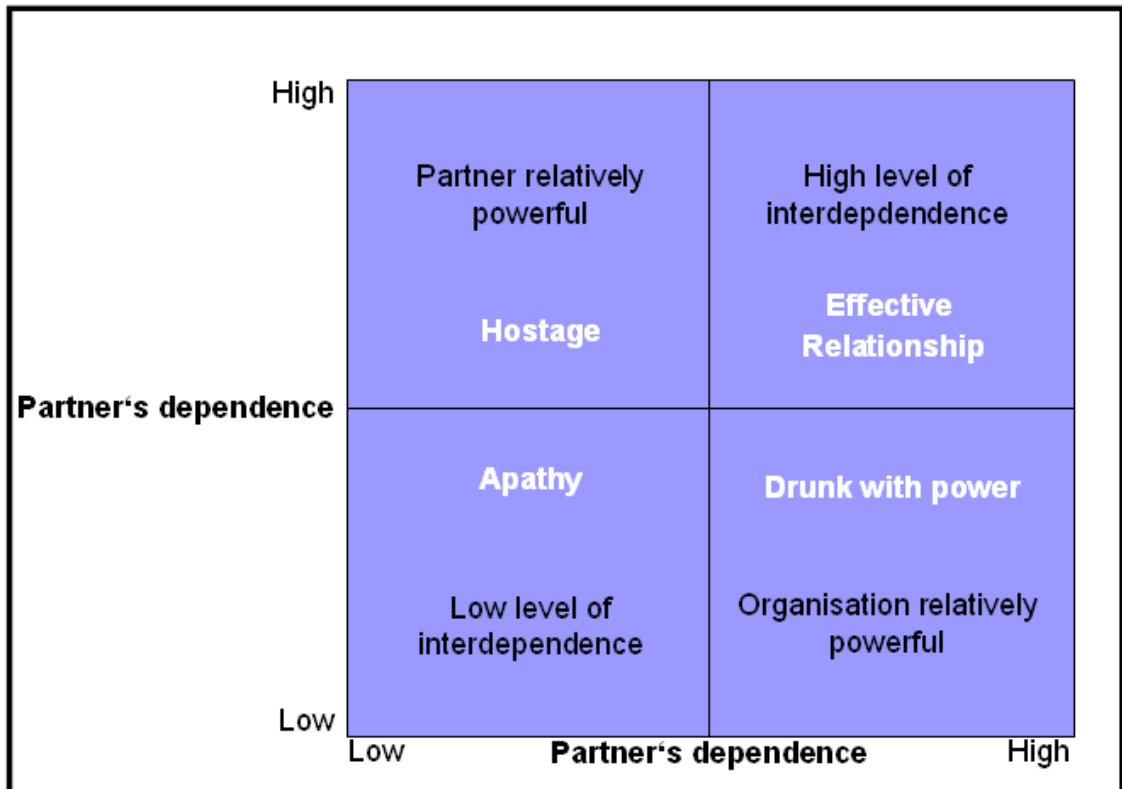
High

Partner's dependence

Low

Partner relatively powerful

Hostage

High level of interdepdendence

Effective Relationship

Apathy

Low level of interdependence

Drunk with power

Organisation relatively powerful

Low

Partner's dependence

High